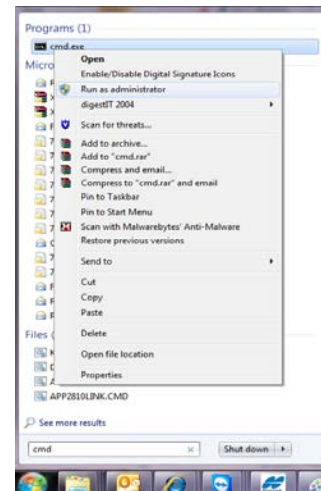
Programs (1)

cmd.exe

Micro

Open

Enable/Disable Digital Signature Icons

Run as administrator

digestIT 2004

Scan for threats...

Add to archive...

Add to "cmd.rar"

Compress and email...

Compress to "cmd.rar" and email

Pin to Taskbar

Pin to Start Menu

Scan with Malwarebytes' Anti-Malware

Restore previous versions

Send to

Cut

Copy

Paste

Delete

Open file location

Properties

Files (

APP2810LINK.CMD

See more results

cmd

Shut down